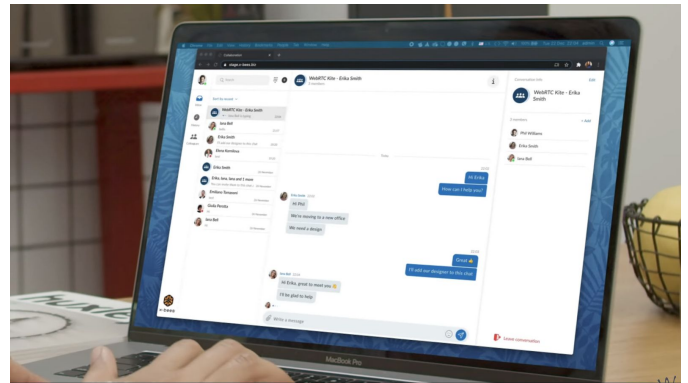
WebRTC Kite - Erika Smith

Search

Hi Erika
How can I help you?

Hi Phil
We're moving to a new office
We need a design

Great 👍
I'll add our designer to this chat

Hi Erika, great to meet you 😊
I'll be glad to help

Write a message

WebRTC Kite - Erika Smith

Phil Williams
Erika Smith
Jena Bell

Leave conversation

Erika Smith
Jena Bell
Elena Korolkova
Erika Smith
Jena Bell

MacBook Pro